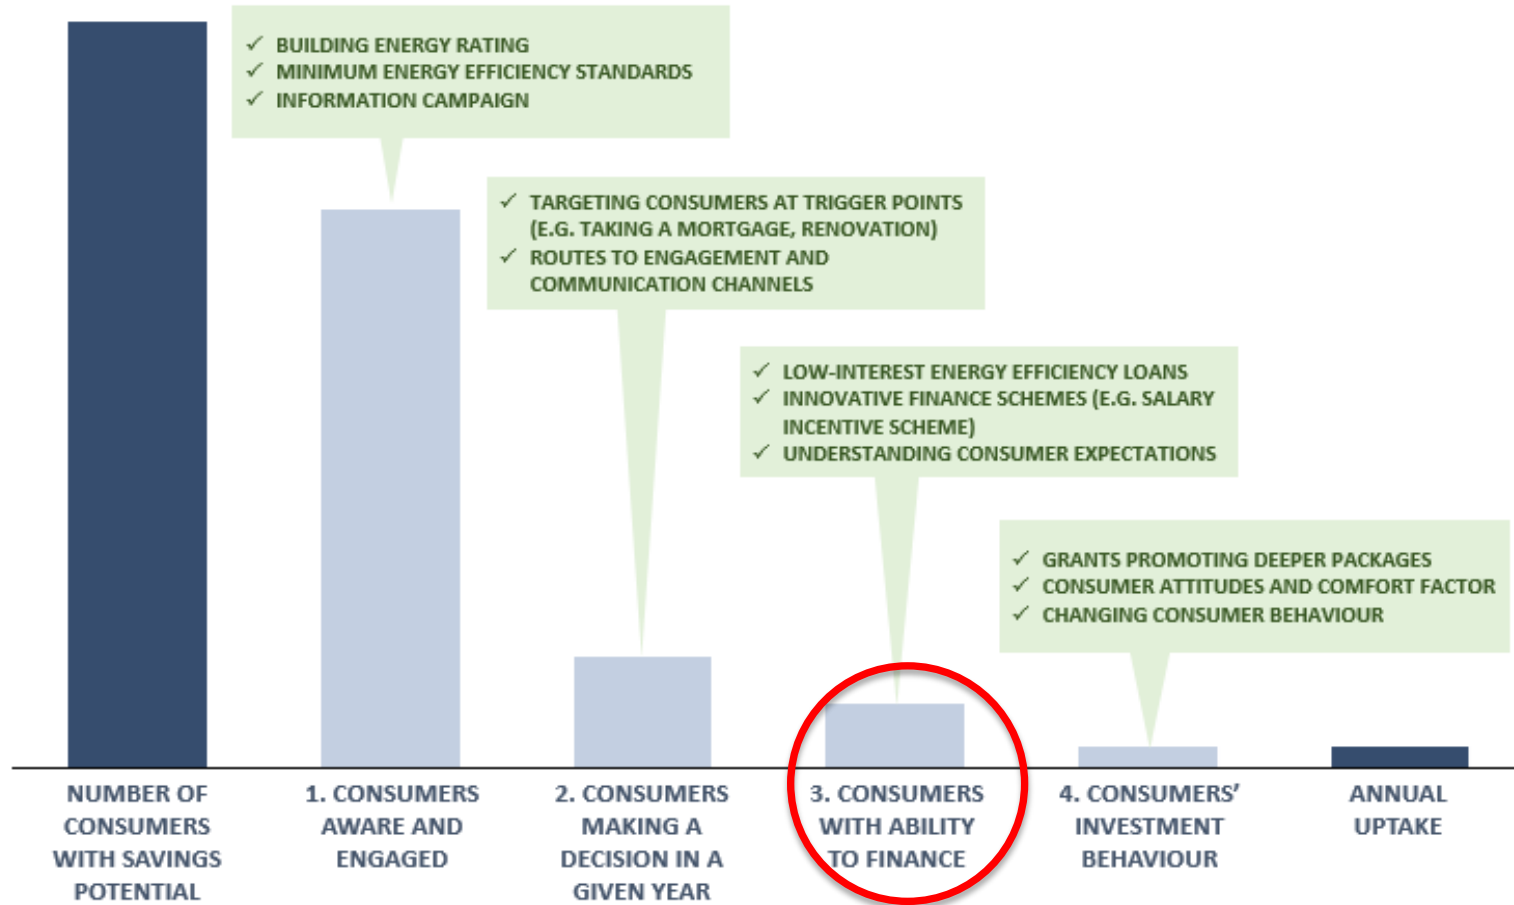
✓ BUILDING ENERGY RATING
✓ MINIMUM ENERGY EFFICIENCY STANDARDS
✓ INFORMATION CAMPAIGN

✓ TARGETING CONSUMERS AT TRIGGER POINTS (E.G. TAKING A MORTGAGE, RENOVATION)
✓ ROUTES TO ENGAGEMENT AND COMMUNICATION CHANNELS

✓ LOW-INTEREST ENERGY EFFICIENCY LOANS
✓ INNOVATIVE FINANCE SCHEMES (E.G. SALARY INCENTIVE SCHEME)
✓ UNDERSTANDING CONSUMER EXPECTATIONS

✓ GRANTS PROMOTING DEEPER PACKAGES
✓ CONSUMER ATTITUDES AND COMFORT FACTOR
✓ CHANGING CONSUMER BEHAVIOUR

NUMBER OF CONSUMERS WITH SAVINGS POTENTIAL

1. CONSUMERS AWARE AND ENGAGED

2. CONSUMERS MAKING A DECISION IN A GIVEN YEAR

3. CONSUMERS WITH ABILITY TO FINANCE

4. CONSUMERS' INVESTMENT BEHAVIOUR

ANNUAL UPTAKE